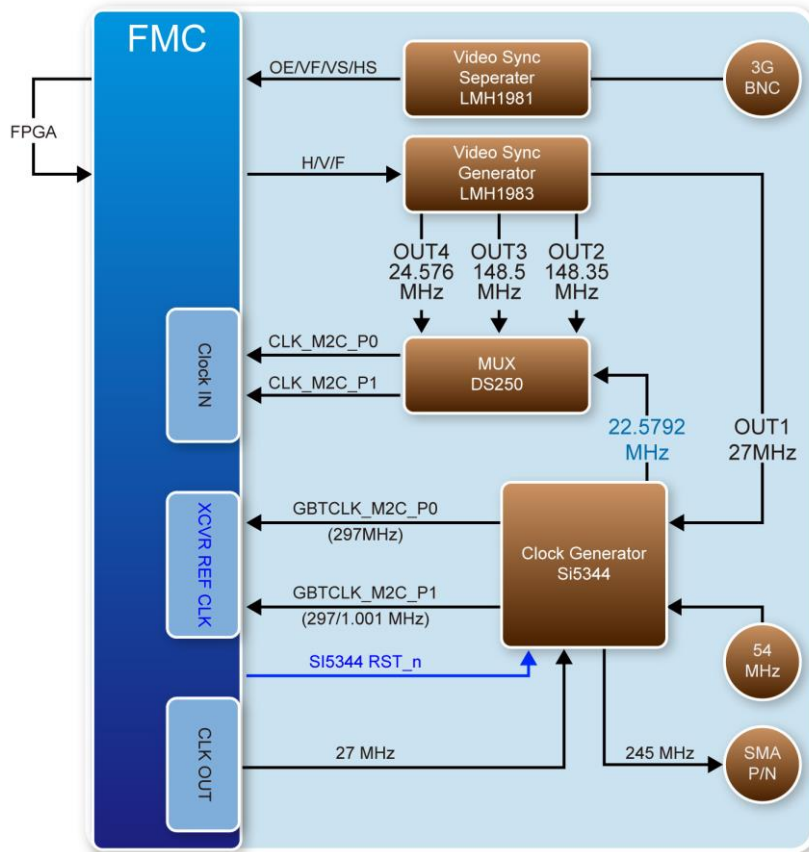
FMC

FPGA

OE/VF/VS/HS

Video Sync Seperater LMH1981

3G BNC

H/V/F

Video Sync Generator LMH1983

OUT4 24.576 MHz

OUT3 148.5 MHz

OUT2 148.35 MHz

Clock IN

CLK_M2C_P0

CLK_M2C_P1

MUX DS250

22.5792 MHz

OUT1 27MHz

XCVR REF CLK

GBTCLK_M2C_P0 (297MHz)

GBTCLK_M2C_P1 (297/1.001 MHz)

Clock Generator Si5344

54 MHz

SI5344 RST_n

CLK OUT

27 MHz

245 MHz

SMA P/N